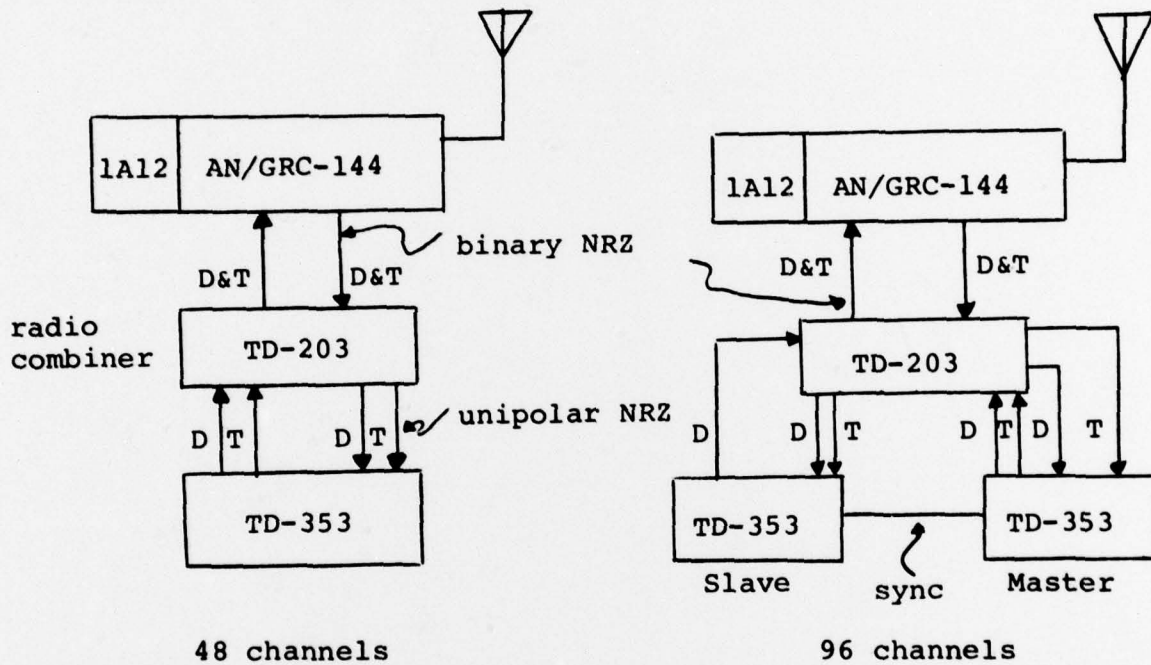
1A12 AN/GRC-144

binary NRZ

D&T D&T

radio combiner

TD-203

unipolar NRZ

D T D T

TD-353

48 channels

1A12 AN/GRC-144

D&T D&T

TD-203

D D T D T D T

TD-353 TD-353

Slave sync Master

96 channels